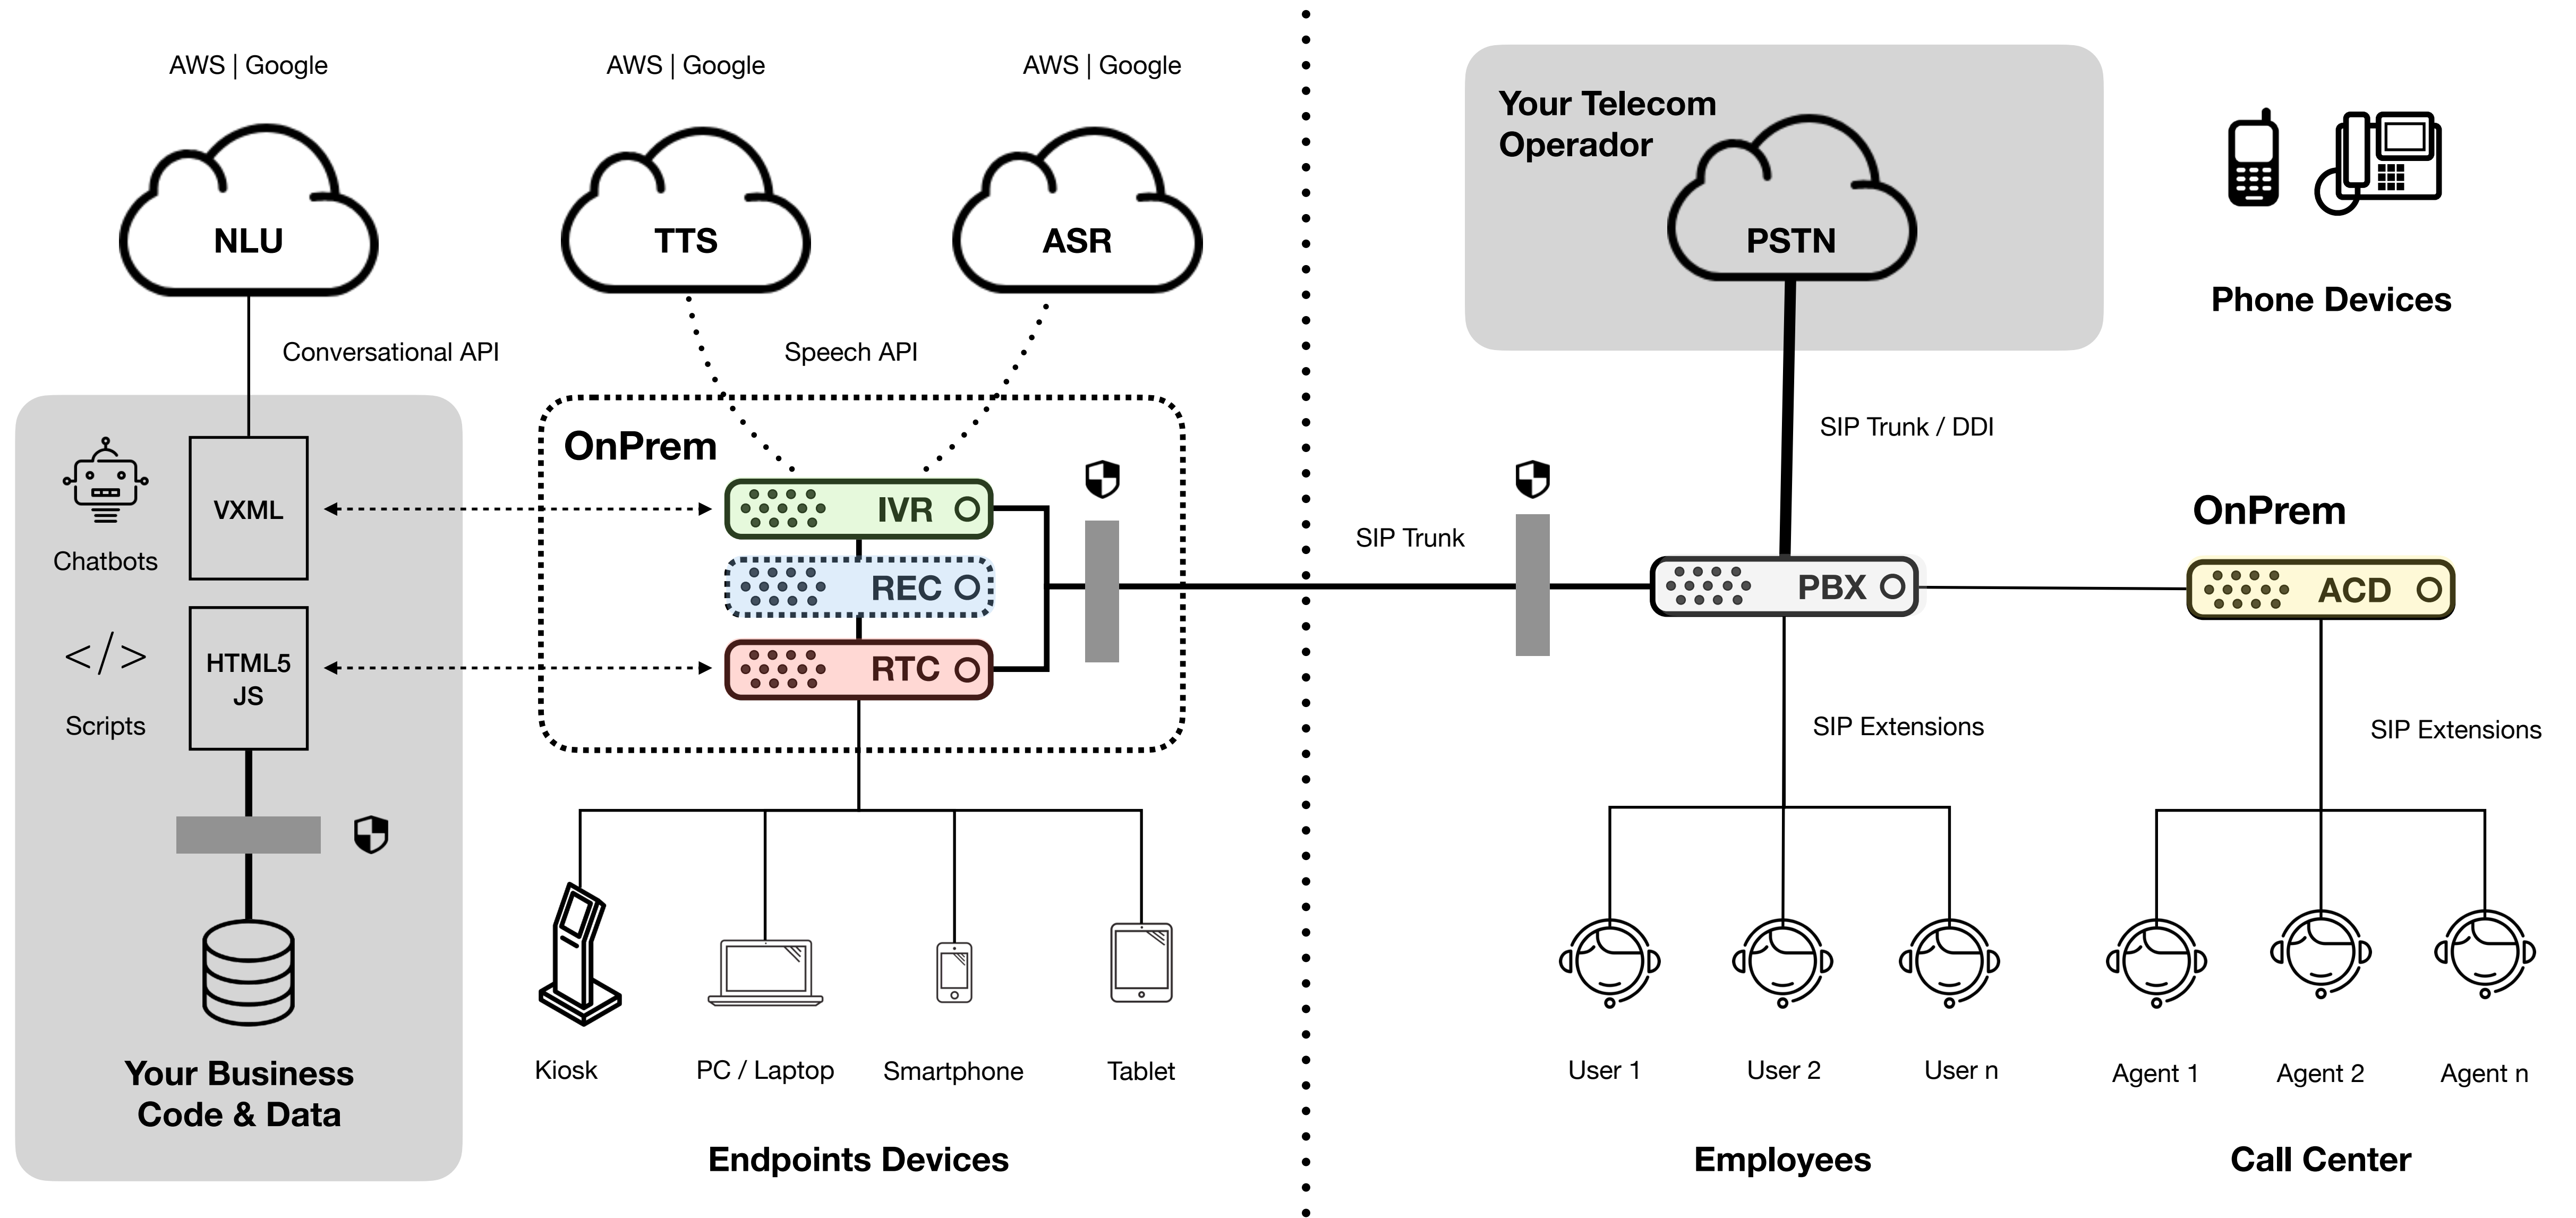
AWS | Google

AWS | Google

AWS | Google

NLU

TTS

ASR

Conversational API

Speech API

Your Telecom Operador

PSTN

Phone Devices

OnPrem

VXML

Chatbots

IVR

REC

RTC

HTML5 JS

Scripts

SIP Trunk

SIP Trunk / DDI

OnPrem

PBX

ACD

SIP Extensions

SIP Extensions

Your Business Code & Data

Kiosk

PC / Laptop

Smartphone

Tablet

Endpoints Devices

User 1

User 2

User n

Agent 1

Agent 2

Agent n

Employees

Call Center